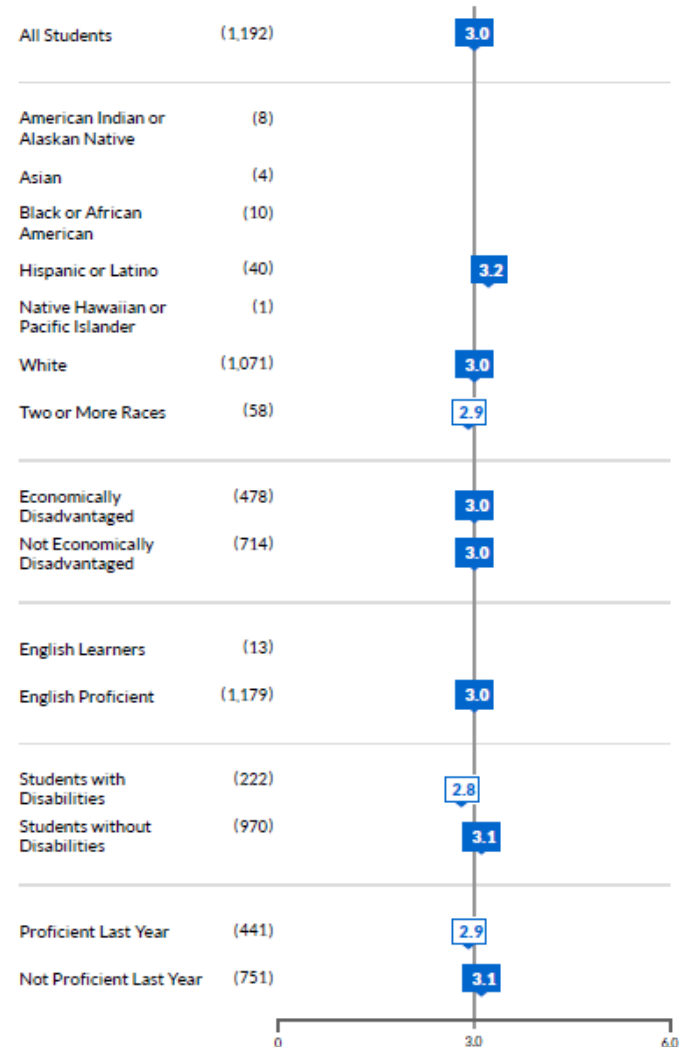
All Students (1,192) 3.0

American Indian or Alaskan Native (8)

Asian (4)

Black or African American (10)

Hispanic or Latino (40) 3.2

Native Hawaiian or Pacific Islander (1)

White (1,071) 3.0

Two or More Races (58) 2.9

Economically Disadvantaged (478) 3.0

Not Economically Disadvantaged (714) 3.0

English Learners (13)

English Proficient (1,179) 3.0

Students with Disabilities (222) 2.8

Students without Disabilities (970) 3.1

Proficient Last Year (441) 2.9

Not Proficient Last Year (751) 3.1

0 3.0 6.0